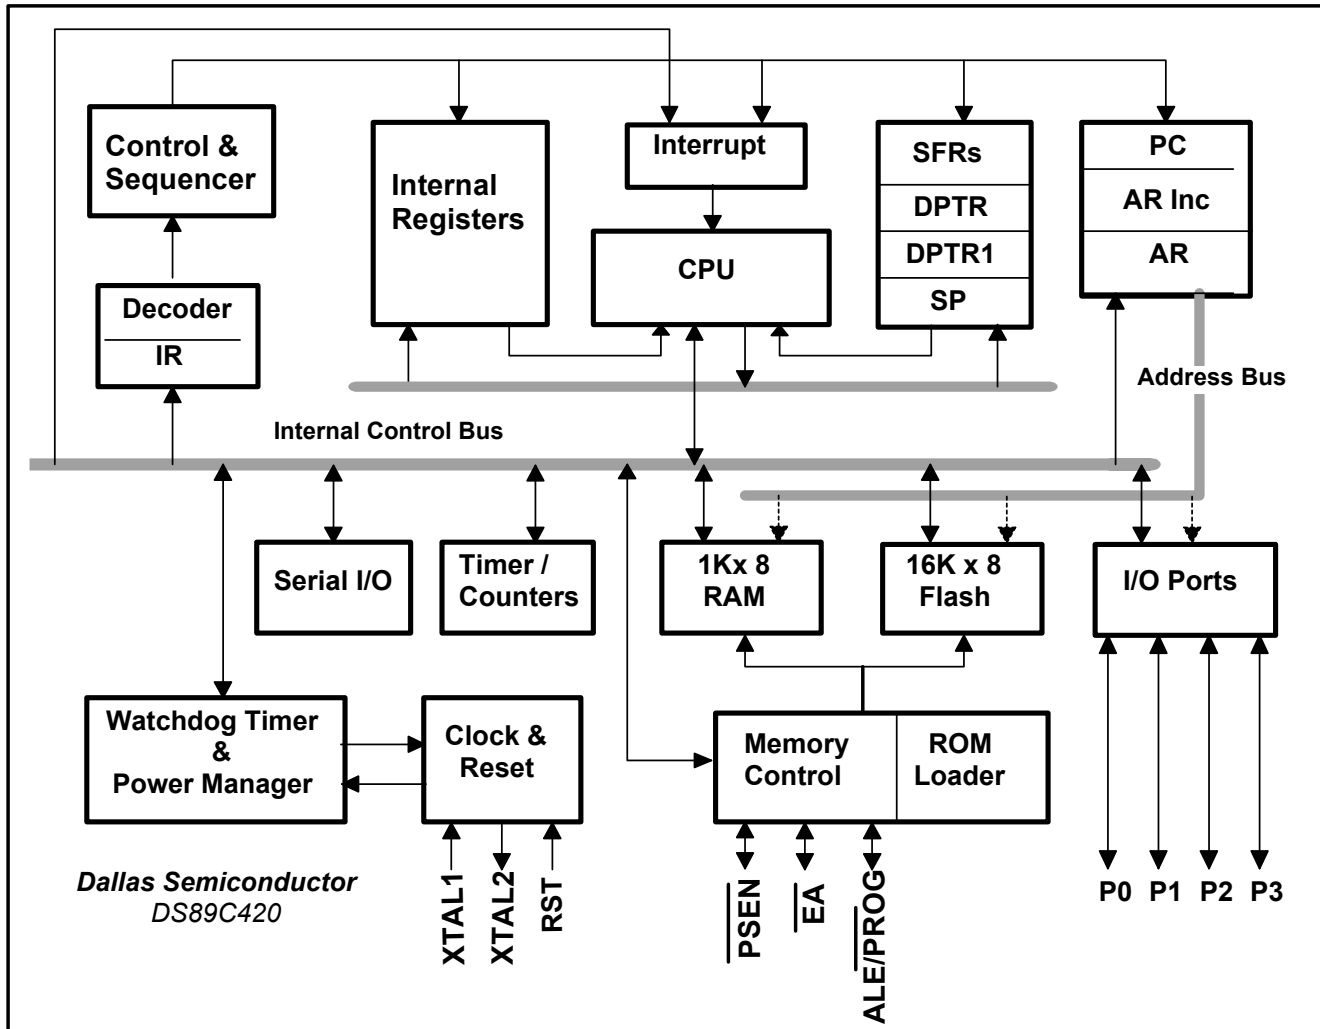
Control & Sequencer

Internal Registers

Interrupt

CPU

SFRs
DPTR
DPTR1
SP

PC
AR Inc
AR

Decoder
IR

Address Bus

Internal Control Bus

Serial I/O

Timer / Counters

1Kx 8 RAM

16K x 8 Flash

I/O Ports

Watchdog Timer & Power Manager

Clock & Reset

Memory Control

ROM Loader

Dallas Semiconductor
DS89C420

XTAL1 XTAL2 RST

$\overline{PSEN}$ $\overline{EA}$ $ALE/\overline{PROG}$

P0 P1 P2 P3